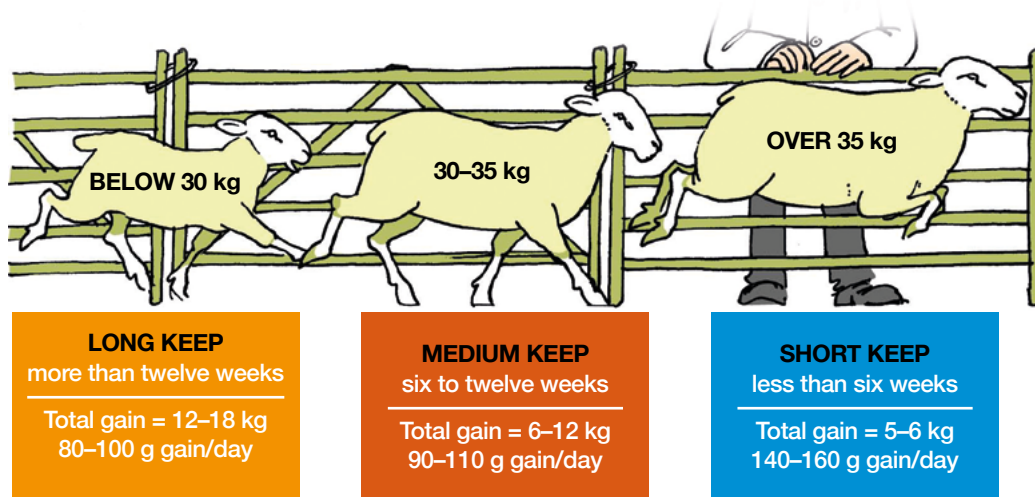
BELOW 30 kg

30–35 kg

OVER 35 kg

LONG KEEP
more than twelve weeks

Total gain = 12–18 kg
80–100 g gain/day

MEDIUM KEEP
six to twelve weeks

Total gain = 6–12 kg
90–110 g gain/day

SHORT KEEP
less than six weeks

Total gain = 5–6 kg
140–160 g gain/day